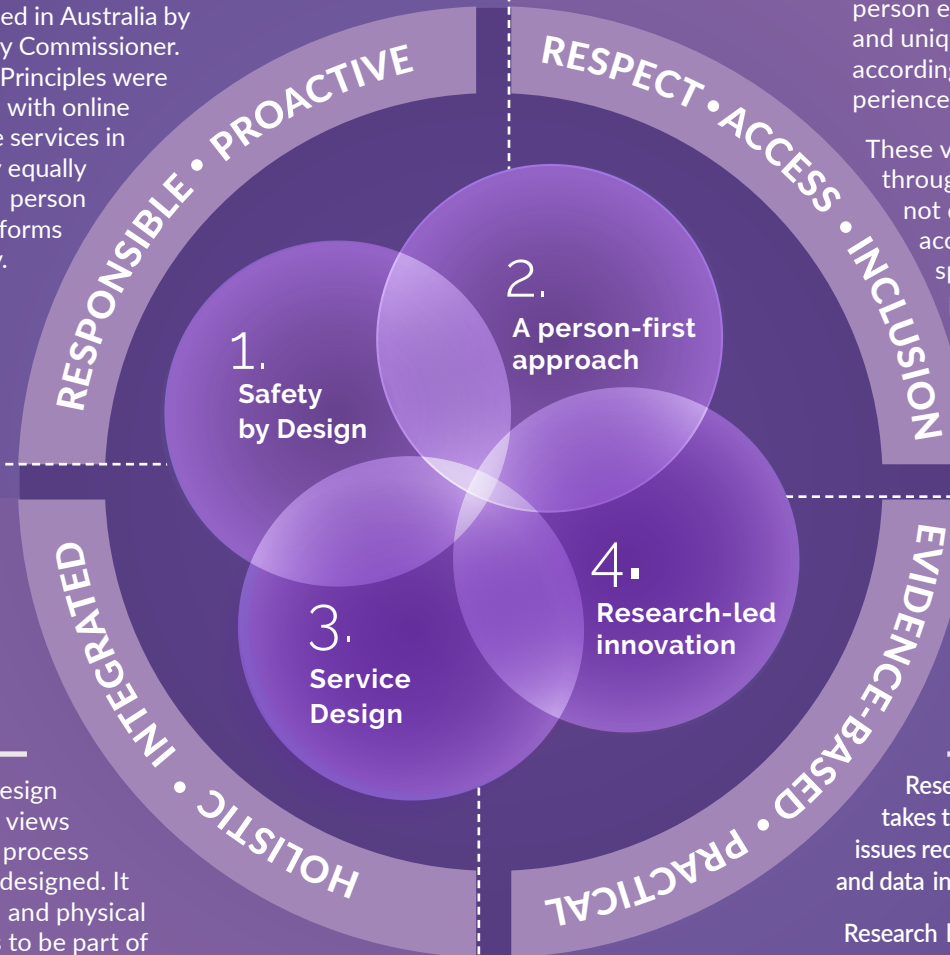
ed in Australia by
y Commissioner.
Principles were
with online
e services in
y equally
person
forms
y.

RESPONSIBLE • PROACTIVE

RESPECT • ACCESS • INCLUSION

person e
and uniq
according
perience

These v
throug
not
acc
sp

1.
Safety by Design

2.
A person-first approach

3.
Service Design

4.
Research-led innovation

INTEGRATED • HOLISTIC

EVIDENCE-BASED • PRACTICAL

esign
views
process
designed. It
and physical
to be part of

Rese
takes t
issues re
and data in

Research